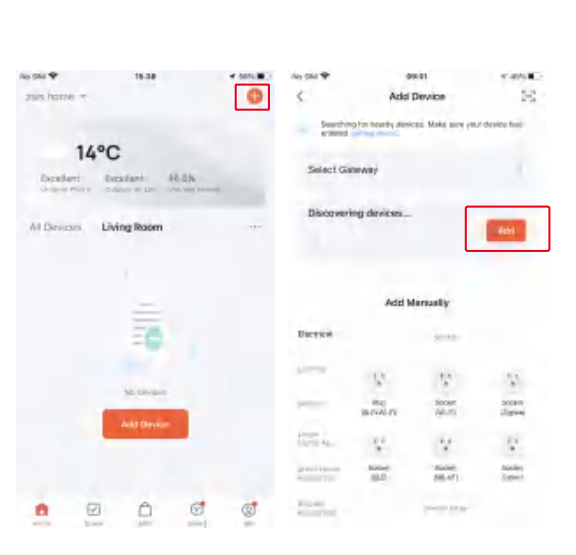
No SIM 15:38 56%

zws home

14°C

Excellent Excellent 46.0%

All Devices Living Room ···

No devices

Add Device

Home Scene Mall Smart Me

No SIM 09:01 45%

Add Device

Searching for nearby devices. Make sure your device has entered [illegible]

Select Gateway

Discovering devices...

Add

Add Manually

Electrical

Socket

Lighting

Sensors

Plug (BLE+Wi-Fi)

Socket (Wi-Fi)

Socket (Zigbee)

Socket (BLE)

Socket (NB-IoT)

Socket (other)